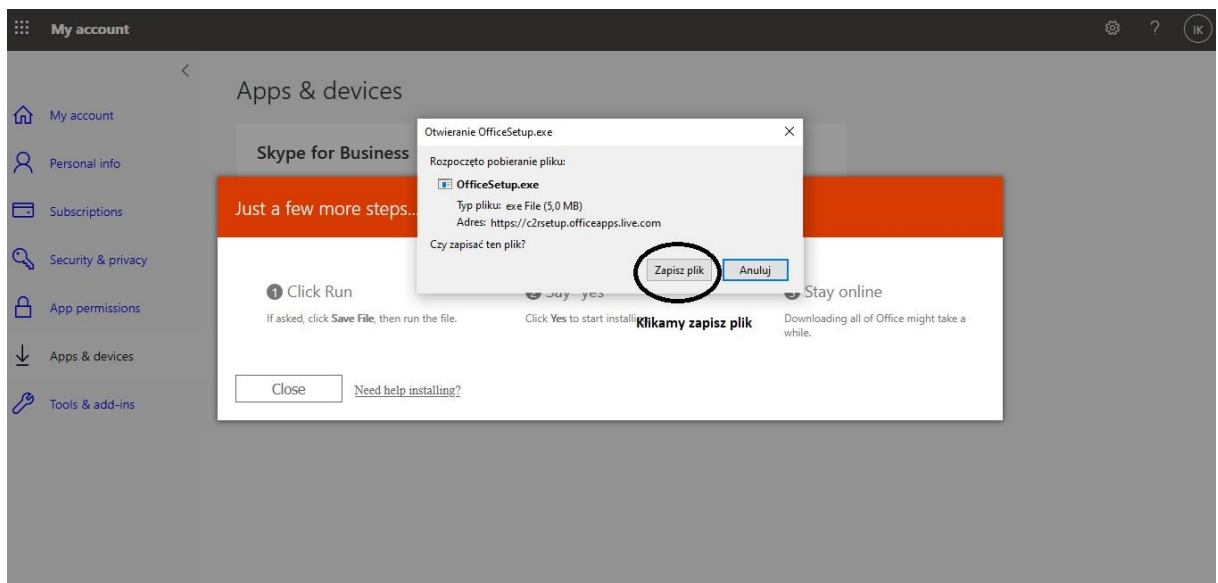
My account

IK

My account
Personal info
Subscriptions
Security & privacy
App permissions
Apps & devices
Tools & add-ins

Apps & devices

Skype for Business

Just a few more steps...

Otwieranie OfficeSetup.exe

Rozpoczęto pobieranie pliku:

OfficeSetup.exe

Typ pliku: exe File (5,0 MB)

Adres: https://c2rsetup.officeapps.live.com

Czy zapisać ten plik?

Zapisz plik Anuluj

1 Click Run

If asked, click Save File, then run the file.

2 Say "yes"

Click Yes to start installi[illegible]

Klikamy zapisz plik

3 Stay online

Downloading all of Office might take a while.

Close Need help installing?